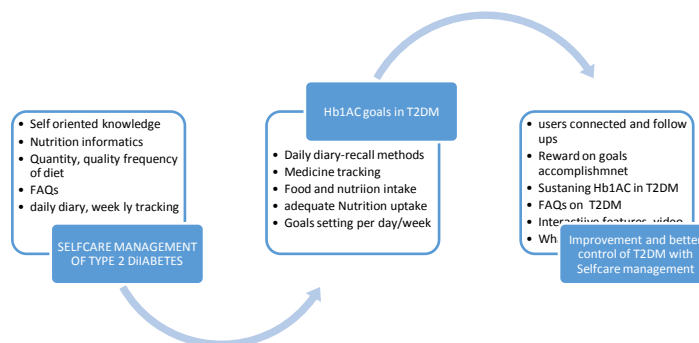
- Self oriented knowledge
- Nutrition informatics
- Quantity, quality frequency of diet
- FAQs
- daily diary, week ly tracking

SELFCARE MANAGEMENT OF TYPE 2 DiIABETES

Hb1AC goals in T2DM

- Daily diary-recall methods
- Medicine tracking
- Food and nutriion intake
- adequate Nutrition uptake
- Goals setting per day/week

- users connected and follow ups
- Reward on goals accomplishmnet
- Sustaning Hb1AC in T2DM
- FAQs on T2DM
- Interactiive features, video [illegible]
- Wh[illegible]

Improvement and bette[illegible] control of T2DM with Selfcare management